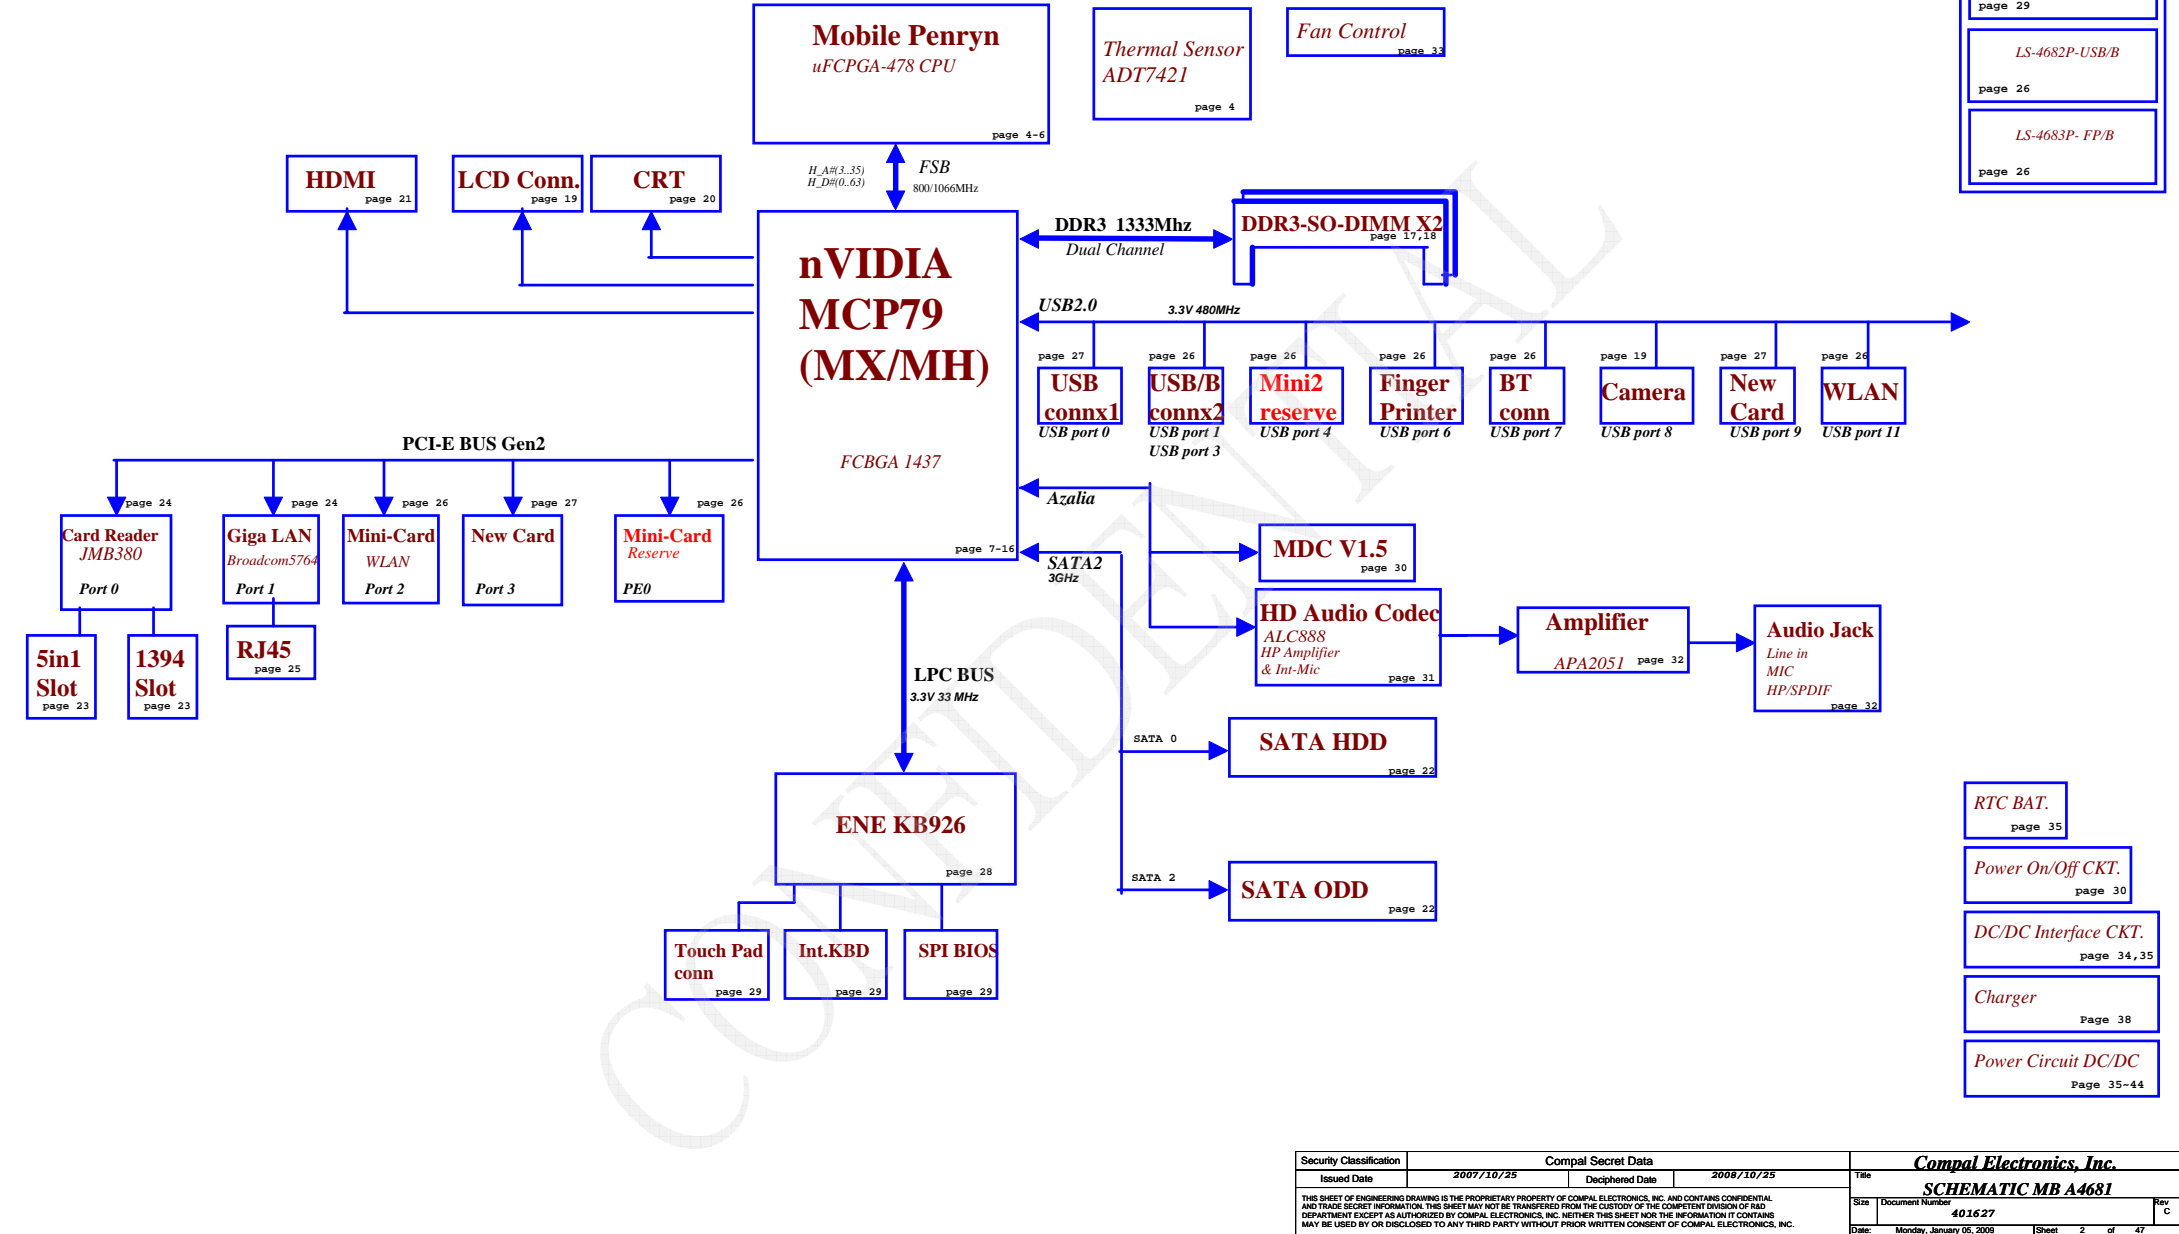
Mobile Penryn
uFCPGA-478 CPU
page 4-6

Thermal Sensor
ADT7421
page 4

Fan Control
page 33

page 29

LS-4682P-USB/B
page 26

LS-4683P- FP/B
page 26

H_A#(3..35)
H_D#(0..63)
FSB
800/1066MHz

HDMI
page 21

LCD Conn.
page 19

CRT
page 20

nVIDIA
MCP79
(MX/MH)

FCBGA 1437
page 7-16

DDR3 1333Mhz
Dual Channel

DDR3-SO-DIMM X2
page 17,18

USB2.0
3.3V 480MHz

page 27
USB connx1
USB port 0

page 26
USB/B connx2
USB port 1
USB port 3

page 26
Mini2 reserve
USB port 4

page 26
Finger Printer
USB port 6

page 26
BT conn
USB port 7

page 19
Camera
USB port 8

page 27
New Card
USB port 9

page 26
WLAN
USB port 11

PCI-E BUS Gen2

page 24
Card Reader
JMB380
Port 0

page 24
Giga LAN
Broadcom5764
Port 1

page 26
Mini-Card
WLAN
Port 2

page 27
New Card
Port 3

page 26
Mini-Card
Reserve
PE0

5in1 Slot
page 23

1394 Slot
page 23

RJ45
page 25

Azalia

MDC V1.5
page 30

HD Audio Codec
ALC888
HP Amplifier
& Int-Mic
page 31

Amplifier
APA2051 page 32

Audio Jack
Line in
MIC
HP/SPDIF
page 32

SATA2
3GHz

LPC BUS
3.3V 33 MHz

SATA 0
SATA HDD
page 22

SATA 2
SATA ODD
page 22

ENE KB926
page 28

Touch Pad conn
page 29

Int.KBD
page 29

SPI BIOS
page 29

RTC BAT.
page 35

Power On/Off CKT.
page 30

DC/DC Interface CKT.
page 34,35

Charger
Page 38

Power Circuit DC/DC
Page 35~44

CONFIDENTIAL

| Security Classification | Compal Secret Data | | |
|---|---|---|---|
| Issued Date | 2007/10/25 | Deciphered Date | 2008/10/25 |

THIS SHEET OF ENGINEERING DRAWING IS THE PROPRIETARY PROPERTY OF COMPAL ELECTRONICS, INC. AND CONTAINS CONFIDENTIAL AND TRADE SECRET INFORMATION. THIS SHEET MAY NOT BE TRANSFERED FROM THE CUSTODY OF THE COMPETENT DIVISION OF R&D DEPARTMENT EXCEPT AS AUTHORIZED BY COMPAL ELECTRONICS, INC. NEITHER THIS SHEET NOR THE INFORMATION IT CONTAINS MAY BE USED BY OR DISCLOSED TO ANY THIRD PARTY WITHOUT PRIOR WRITTEN CONSENT OF COMPAL ELECTRONICS, INC.

Compal Electronics, Inc.
Title
SCHEMATIC MB A4681
Size Document Number
401627
Rev
C
Date: Monday, January 05, 2009 Sheet 2 of 47